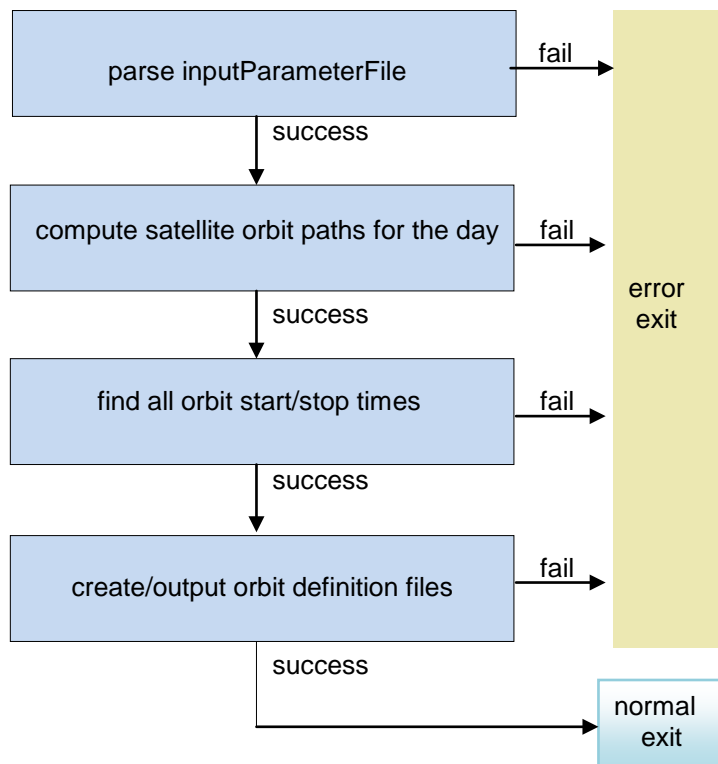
parse inputParameterFile

fail

success

compute satellite orbit paths for the day

fail

error exit

success

find all orbit start/stop times

fail

success

create/output orbit definition files

fail

success

normal exit